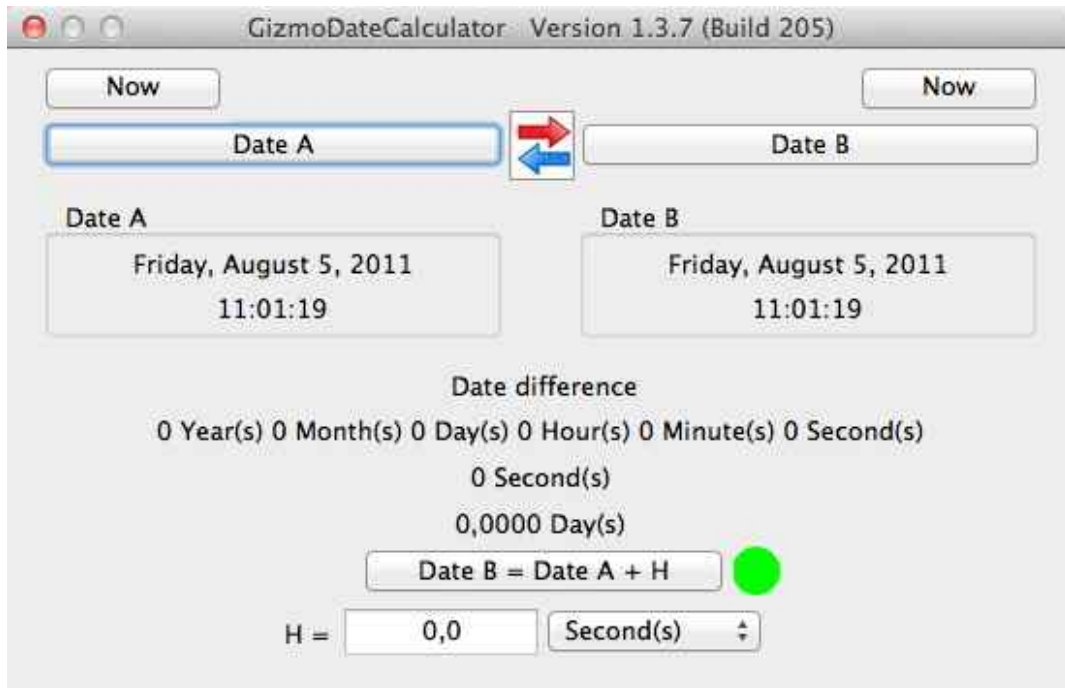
GizmoDateCalculator Version 1.3.7 (Build 205)

Now

Now

Date A

Date B

Date A

Friday, August 5, 2011
11:01:19

Date B

Friday, August 5, 2011
11:01:19

Date difference

0 Year(s) 0 Month(s) 0 Day(s) 0 Hour(s) 0 Minute(s) 0 Second(s)

0 Second(s)

0,0000 Day(s)

Date B = Date A + H

H = 0,0 Second(s)